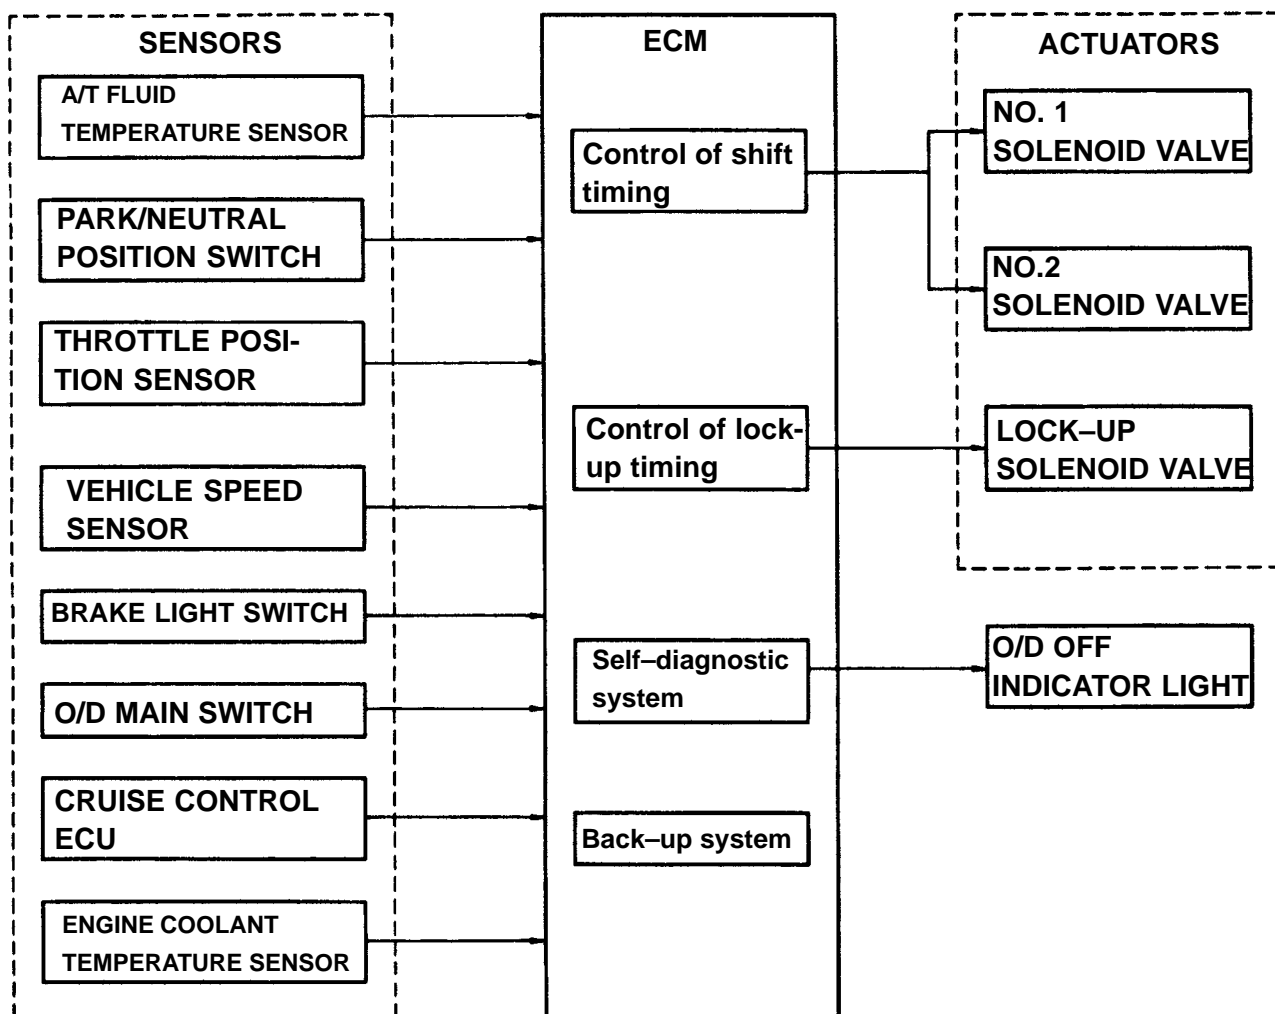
SENSORS

A/T FLUID TEMPERATURE SENSOR

PARK/NEUTRAL POSITION SWITCH

THROTTLE POSITION SENSOR

VEHICLE SPEED SENSOR

BRAKE LIGHT SWITCH

O/D MAIN SWITCH

CRUISE CONTROL ECU

ENGINE COOLANT TEMPERATURE SENSOR

ECM

Control of shift timing

Control of lock-up timing

Self–diagnostic system

Back–up system

ACTUATORS

NO. 1 SOLENOID VALVE

NO.2 SOLENOID VALVE

LOCK–UP SOLENOID VALVE

O/D OFF INDICATOR LIGHT